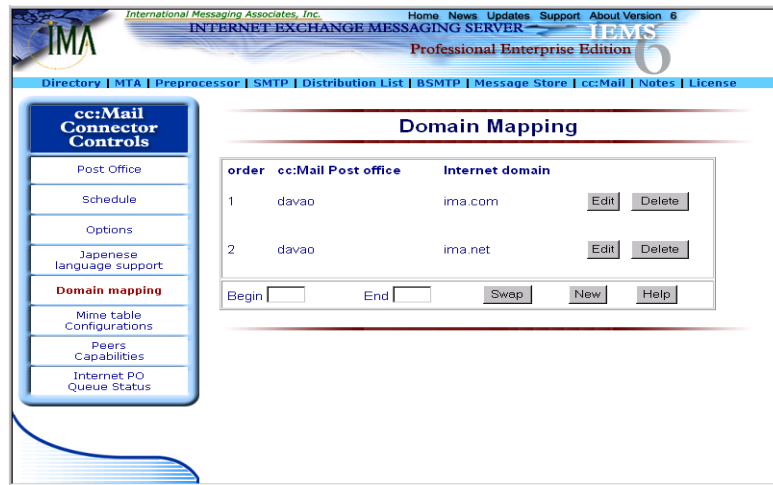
IMA

International Messaging Associates, Inc.

Home News Updates Support About Version 6

INTERNET EXCHANGE MESSAGING SERVER

IEMS 6

Professional Enterprise Edition

Directory | MTA | Preprocessor | SMTP | Distribution List | BSMTP | Message Store | cc:Mail | Notes | License

cc:Mail Connector Controls

Post Office

Schedule

Options

Japenese language support

Domain mapping

Mime table Configurations

Peers Capabilities

Internet PO Queue Status

Domain Mapping

| order | cc:Mail Post office | Internet domain | | |
|---|---|---|---|---|
| 1 | davao | ima.com | Edit | Delete |
| 2 | davao | ima.net | Edit | Delete |

Begin End Swap New Help